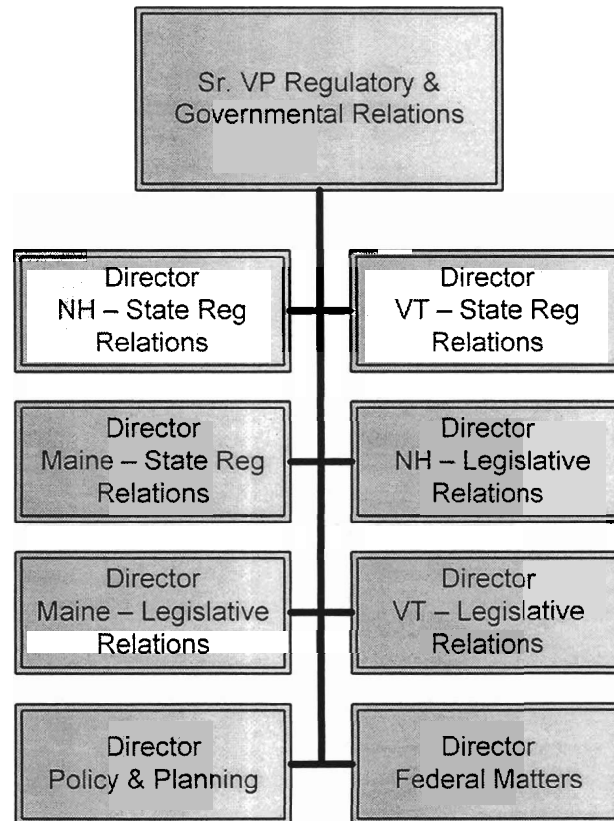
Sr. VP Regulatory & Governmental Relations

Director
NH – State Reg Relations

Director
VT – State Reg Relations

Director
Maine – State Reg Relations

Director
NH – Legislative Relations

Director
Maine – Legislative Relations

Director
VT – Legislative Relations

Director
Policy & Planning

Director
Federal Matters